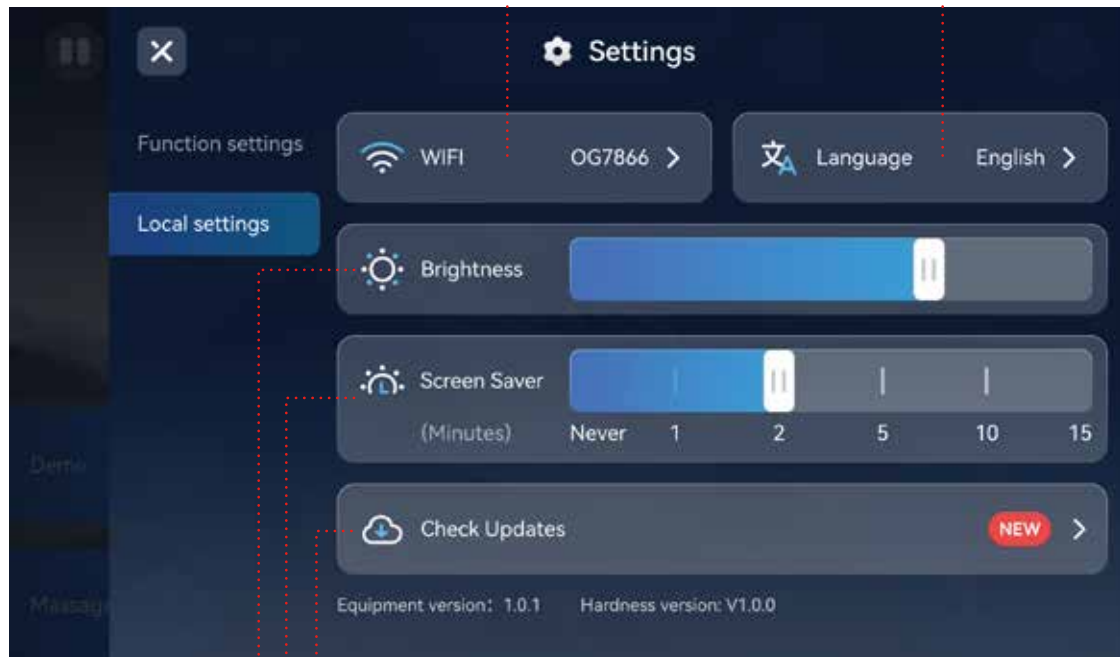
Settings

Function settings

Local settings

WIFI OG7866 >

Language English >

Brightness

Screen Saver

(Minutes) Never 1 2 5 10 15

Check Updates NEW >

Equipment version: 1.0.1 Hardness version: V1.0.0

Demo

Massage